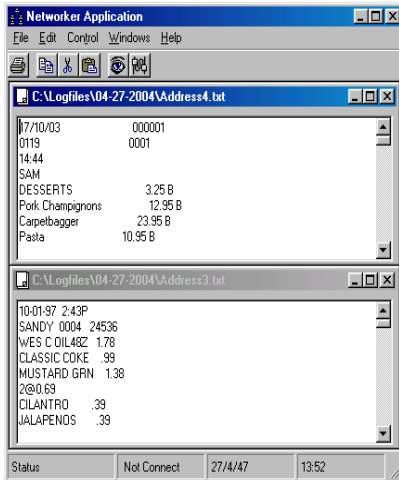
Networker Application

File Edit Control Windows Help

C:\Logfiles\04-27-2004\Address4.txt

17/10/03 000001
0119 0001
14:44
SAM
DESSERTS 3.25 B
Pork Champignons 12.95 B
Carpetbagger 23.95 B
Pasta 10.95 B

C:\Logfiles\04-27-2004\Address3.txt

10-01-97 2:43P
SANDY 0004 24536
WES C OIL48Z 1.78
CLASSIC COKE .99
MUSTARD GRN 1.38
2@0.69
CILANTRO .39
JALAPENOS .39

Status | Not Connect | 27/4/47 | 13:52